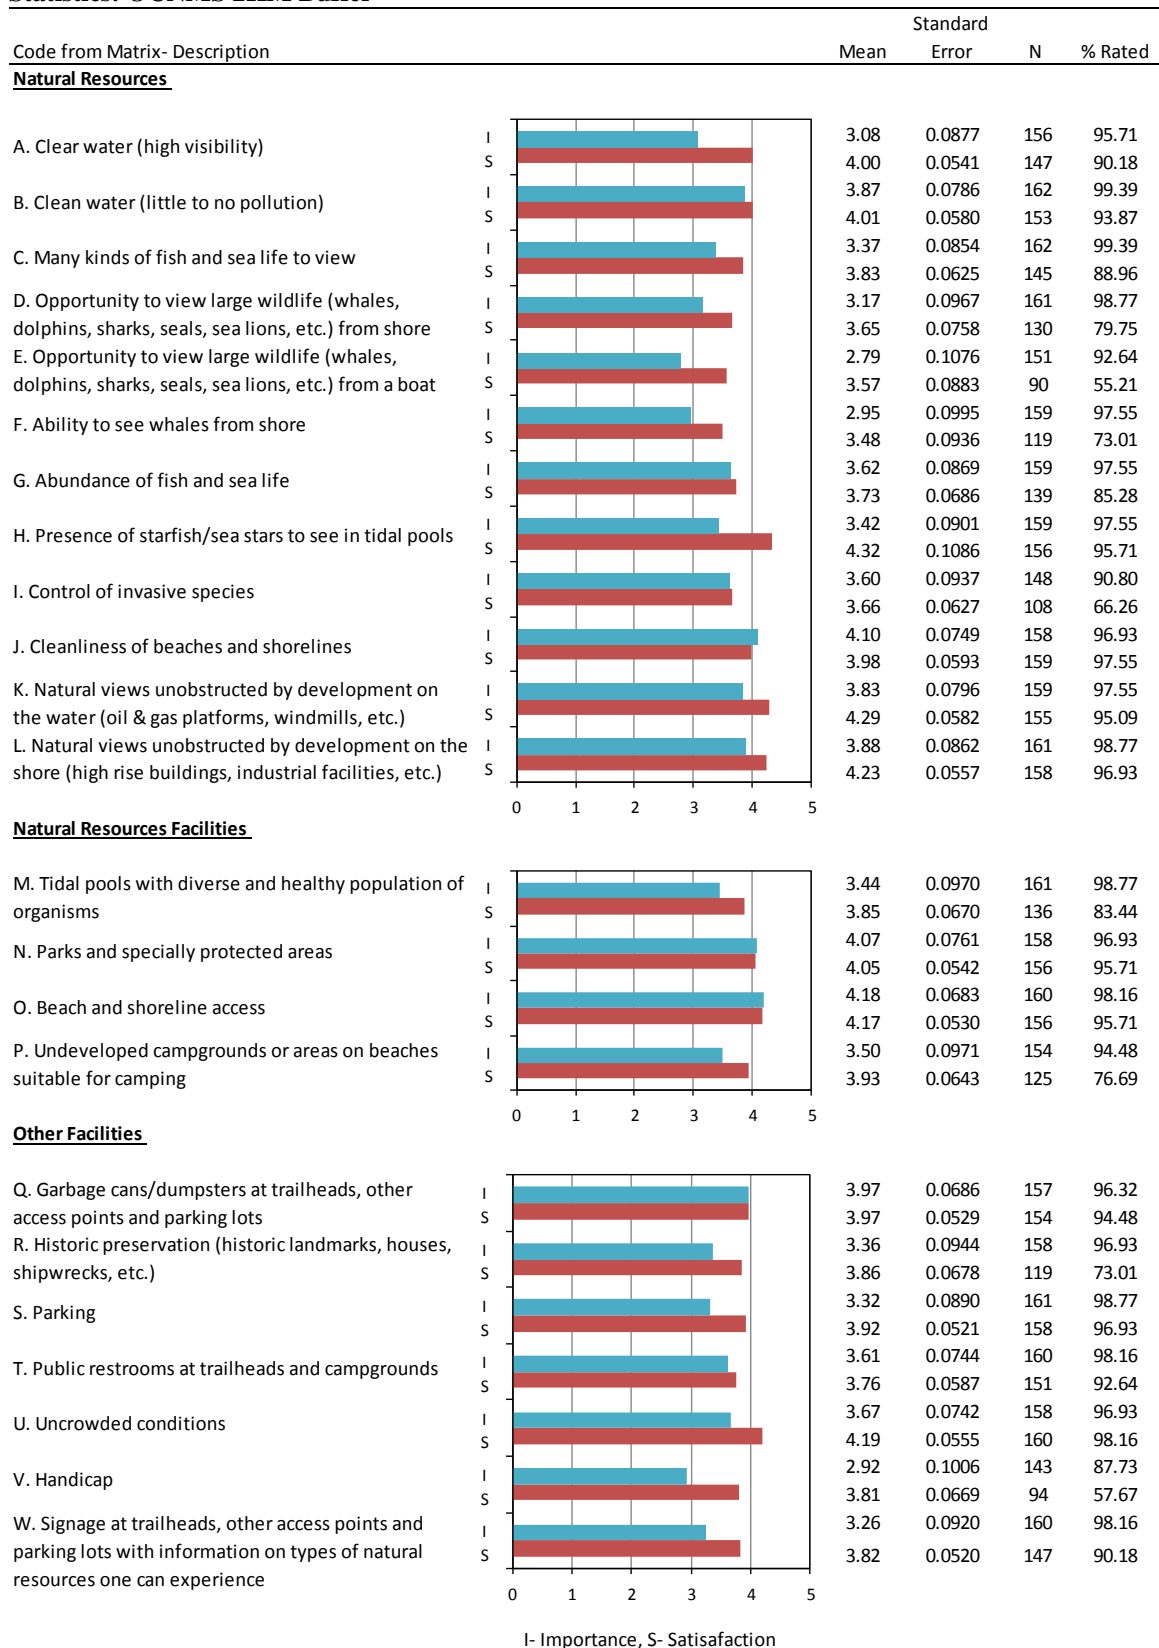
Statistics: CCNMS HM Buffer

| Code from Matrix- Description | | Mean | Standard Error | N | % Rated |
|---|---|---|---|---|---|
| **Natural Resources** | | | | | |
| A. Clear water (high visibility) | I | 3.08 | 0.0877 | 156 | 95.71 |
| | S | 4.00 | 0.0541 | 147 | 90.18 |
| B. Clean water (little to no pollution) | I | 3.87 | 0.0786 | 162 | 99.39 |
| | S | 4.01 | 0.0580 | 153 | 93.87 |
| C. Many kinds of fish and sea life to view | I | 3.37 | 0.0854 | 162 | 99.39 |
| | S | 3.83 | 0.0625 | 145 | 88.96 |
| D. Opportunity to view large wildlife (whales, dolphins, sharks, seals, sea lions, etc.) from shore | I | 3.17 | 0.0967 | 161 | 98.77 |
| | S | 3.65 | 0.0758 | 130 | 79.75 |
| E. Opportunity to view large wildlife (whales, dolphins, sharks, seals, sea lions, etc.) from a boat | I | 2.79 | 0.1076 | 151 | 92.64 |
| | S | 3.57 | 0.0883 | 90 | 55.21 |
| F. Ability to see whales from shore | I | 2.95 | 0.0995 | 159 | 97.55 |
| | S | 3.48 | 0.0936 | 119 | 73.01 |
| G. Abundance of fish and sea life | I | 3.62 | 0.0869 | 159 | 97.55 |
| | S | 3.73 | 0.0686 | 139 | 85.28 |
| H. Presence of starfish/sea stars to see in tidal pools | I | 3.42 | 0.0901 | 159 | 97.55 |
| | S | 4.32 | 0.1086 | 156 | 95.71 |
| I. Control of invasive species | I | 3.60 | 0.0937 | 148 | 90.80 |
| | S | 3.66 | 0.0627 | 108 | 66.26 |
| J. Cleanliness of beaches and shorelines | I | 4.10 | 0.0749 | 158 | 96.93 |
| | S | 3.98 | 0.0593 | 159 | 97.55 |
| K. Natural views unobstructed by development on the water (oil & gas platforms, windmills, etc.) | I | 3.83 | 0.0796 | 159 | 97.55 |
| | S | 4.29 | 0.0582 | 155 | 95.09 |
| L. Natural views unobstructed by development on the shore (high rise buildings, industrial facilities, etc.) | I | 3.88 | 0.0862 | 161 | 98.77 |
| | S | 4.23 | 0.0557 | 158 | 96.93 |
| **Natural Resources Facilities** | | | | | |
| M. Tidal pools with diverse and healthy population of organisms | I | 3.44 | 0.0970 | 161 | 98.77 |
| | S | 3.85 | 0.0670 | 136 | 83.44 |
| N. Parks and specially protected areas | I | 4.07 | 0.0761 | 158 | 96.93 |
| | S | 4.05 | 0.0542 | 156 | 95.71 |
| O. Beach and shoreline access | I | 4.18 | 0.0683 | 160 | 98.16 |
| | S | 4.17 | 0.0530 | 156 | 95.71 |
| P. Undeveloped campgrounds or areas on beaches suitable for camping | I | 3.50 | 0.0971 | 154 | 94.48 |
| | S | 3.93 | 0.0643 | 125 | 76.69 |
| **Other Facilities** | | | | | |
| Q. Garbage cans/dumpsters at trailheads, other access points and parking lots | I | 3.97 | 0.0686 | 157 | 96.32 |
| | S | 3.97 | 0.0529 | 154 | 94.48 |
| R. Historic preservation (historic landmarks, houses, shipwrecks, etc.) | I | 3.36 | 0.0944 | 158 | 96.93 |
| | S | 3.86 | 0.0678 | 119 | 73.01 |
| S. Parking | I | 3.32 | 0.0890 | 161 | 98.77 |
| | S | 3.92 | 0.0521 | 158 | 96.93 |
| T. Public restrooms at trailheads and campgrounds | I | 3.61 | 0.0744 | 160 | 98.16 |
| | S | 3.76 | 0.0587 | 151 | 92.64 |
| U. Uncrowded conditions | I | 3.67 | 0.0742 | 158 | 96.93 |
| | S | 4.19 | 0.0555 | 160 | 98.16 |
| V. Handicap | I | 2.92 | 0.1006 | 143 | 87.73 |
| | S | 3.81 | 0.0669 | 94 | 57.67 |
| W. Signage at trailheads, other access points and parking lots with information on types of natural resources one can experience | I | 3.26 | 0.0920 | 160 | 98.16 |
| | S | 3.82 | 0.0520 | 147 | 90.18 |

0 1 2 3 4 5

0 1 2 3 4 5

0 1 2 3 4 5

I- Importance, S- Satisafaction